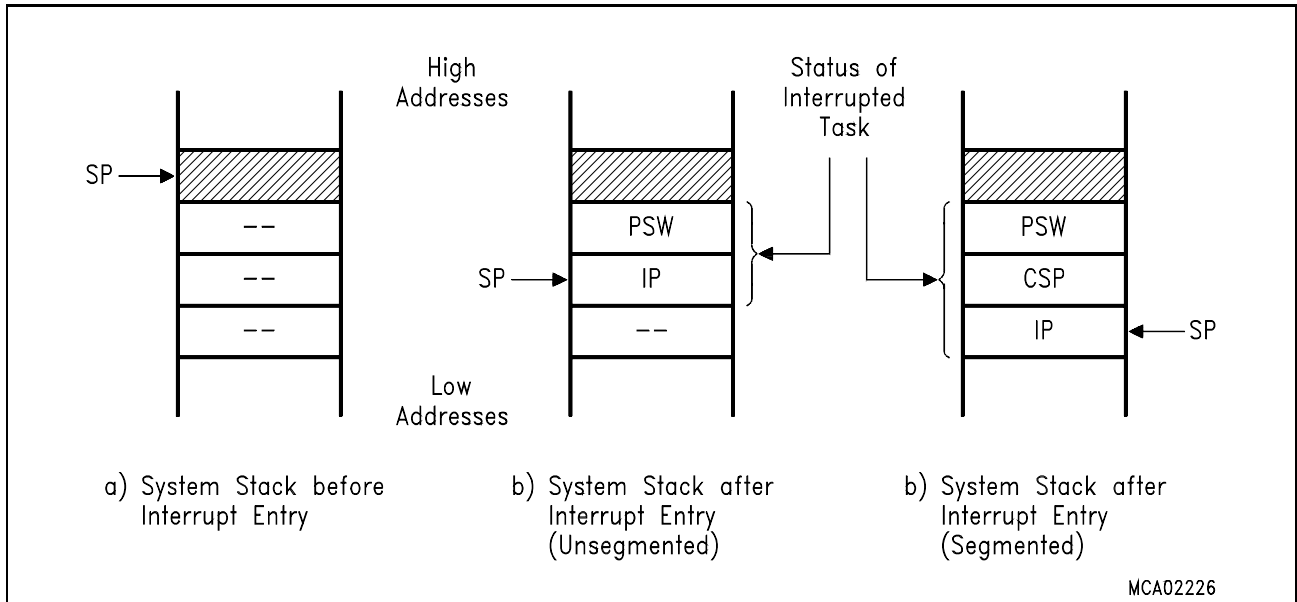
High Addresses

Status of Interrupted Task

SP

--

--

--

PSW

SP

IP

--

PSW

CSP

IP

SP

Low Addresses

a) System Stack before Interrupt Entry

b) System Stack after Interrupt Entry (Unsegmented)

b) System Stack after Interrupt Entry (Segmented)

MCA02226